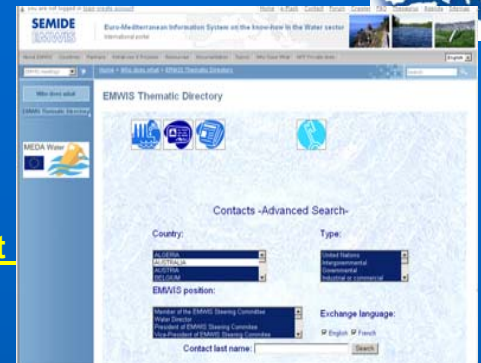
you are not logged in login create account

Home e-Flash Contact Forum Create FAQ Glossary Search Sitemap

SEMIDE EMWIS

Euro-Mediterranean Information System on the know-how in the Water sector

International portal

English

Who does what

EMWIS Thematic Directory

MEDA Water

Home > Who does what > EMWIS Thematic Directory

Search

EMWIS Thematic Directory

Contacts -Advanced Search-

Country:

ALGERIA
AUSTRALIA
AUSTRIA
BELGIUM

Type:

United Nations
Intergovernmental
Governmental
Industrial or commercial

EMWIS position:

Member of the EMWIS Steering Committee
Water Director
President of EMWIS Steering Committee
Vice-President of EMWIS Steering Committee

Exchange language:

English French

Contact last name:

Search

t